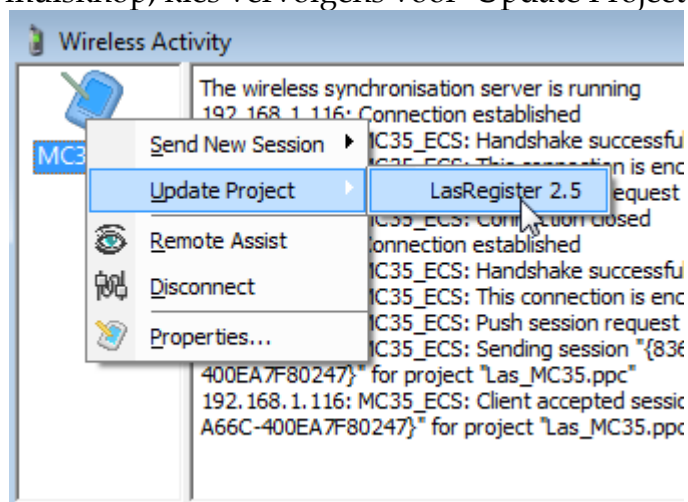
muisknop, kies vervolgens voor "Update Project"

Wireless Activity

MC3

Send New Session
Update Project
LasRegister 2.5
Remote Assist
Disconnect
Properties...

The wireless synchronisation server is running
192.168.1.116: Connection established
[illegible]C35_ECS: Handshake successful
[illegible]C35_ECS: This connection is enc
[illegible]equest
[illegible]C35_ECS: Connection closed
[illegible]onnection established
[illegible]C35_ECS: Handshake successful
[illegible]C35_ECS: This connection is enc
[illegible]C35_ECS: Push session request
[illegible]C35_ECS: Sending session "{836
400EA7F80247}" for project "Las_MC35.ppc"
192.168.1.116: MC35_ECS: Client accepted sessio
A66C-400EA7F80247}" for project "Las_MC35.ppc